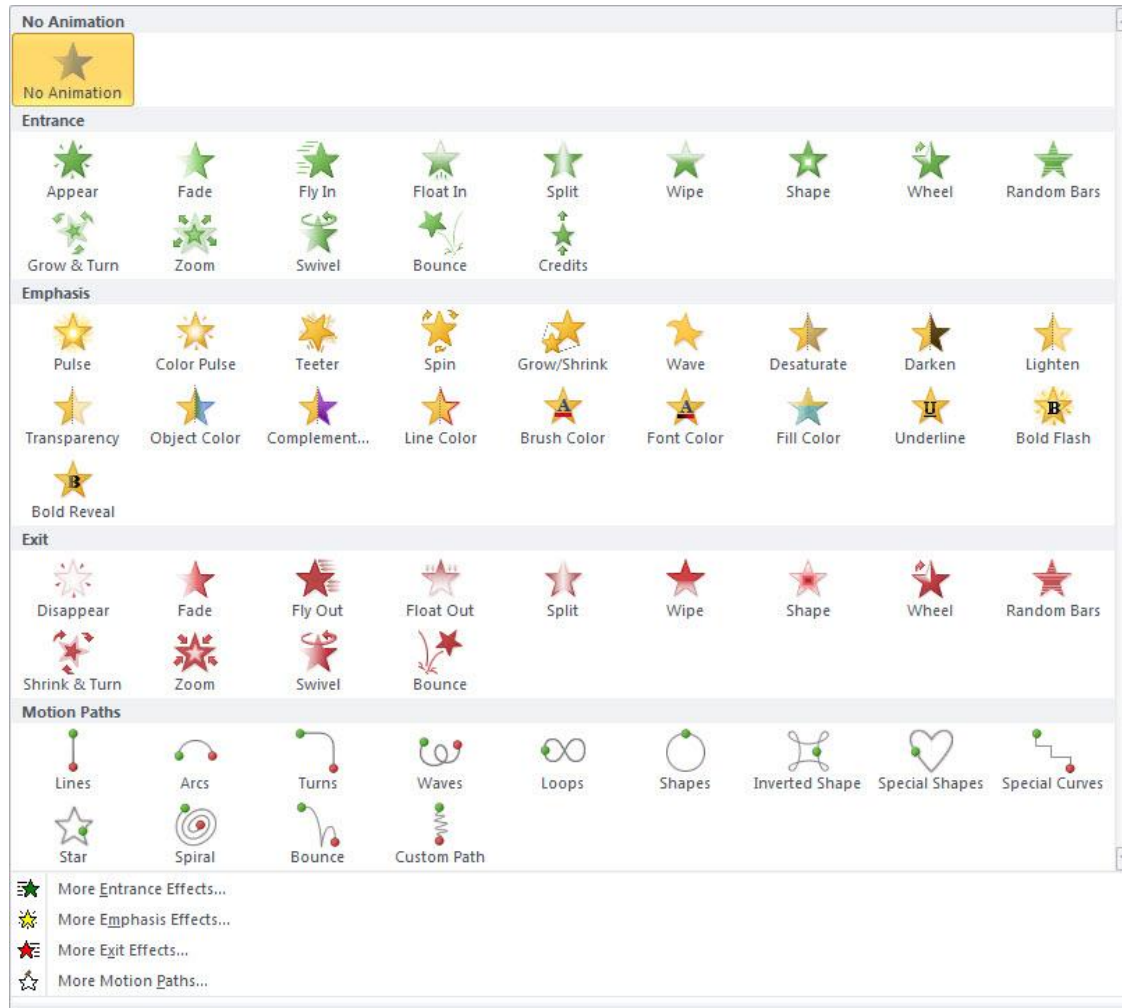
No Animation

No Animation

Entrance

Appear
Fade
Fly In
Float In
Split
Wipe
Shape
Wheel
Random Bars
Grow & Turn
Zoom
Swivel
Bounce
Credits

Emphasis

Pulse
Color Pulse
Teeter
Spin
Grow/Shrink
Wave
Desaturate
Darken
Lighten
Transparency
Object Color
Complement...
Line Color
Brush Color
Font Color
Fill Color
Underline
Bold Flash
Bold Reveal

Exit

Disappear
Fade
Fly Out
Float Out
Split
Wipe
Shape
Wheel
Random Bars
Shrink & Turn
Zoom
Swivel
Bounce

Motion Paths

Lines
Arcs
Turns
Waves
Loops
Shapes
Inverted Shape
Special Shapes
Special Curves
Star
Spiral
Bounce
Custom Path

More Entrance Effects...
More Emphasis Effects...
More Exit Effects...
More Motion Paths...